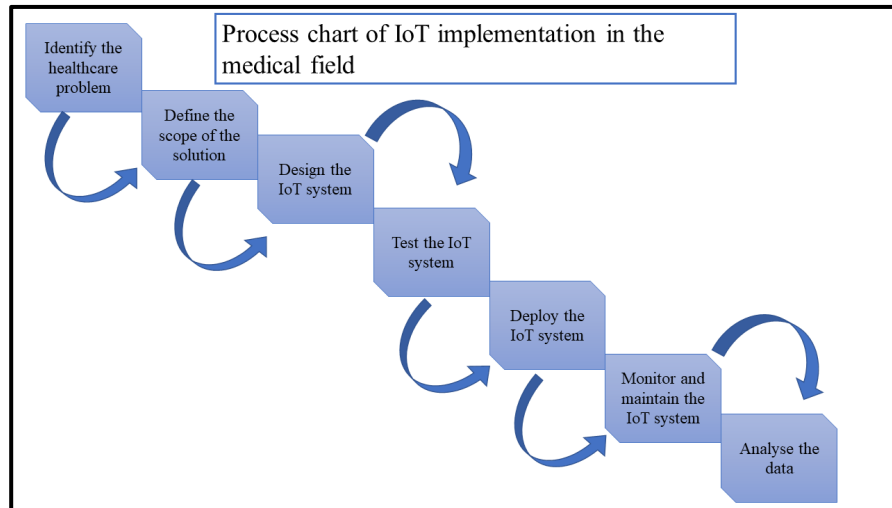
Process chart of IoT implementation in the medical field

Identify the healthcare problem

Define the scope of the solution

Design the IoT system

Test the IoT system

Deploy the IoT system

Monitor and maintain the IoT system

Analyse the data